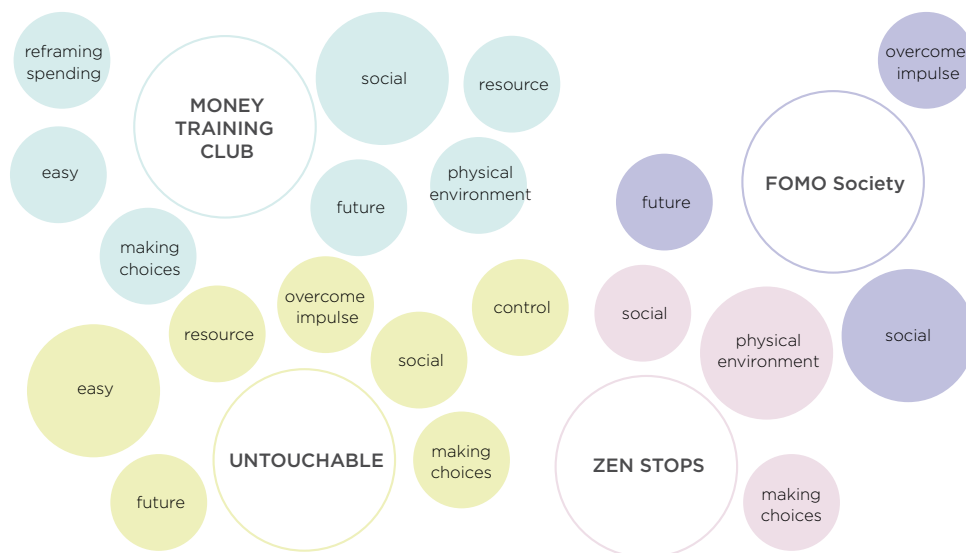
reframing spending

MONEY TRAINING CLUB

social

resource

overcome impulse

easy

physical environment

future

FOMO Society

future

making choices

overcome impulse

control

social

resource

social

physical environment

social

easy

UNTOUCHABLE

making choices

ZEN STOPS

future

making choices